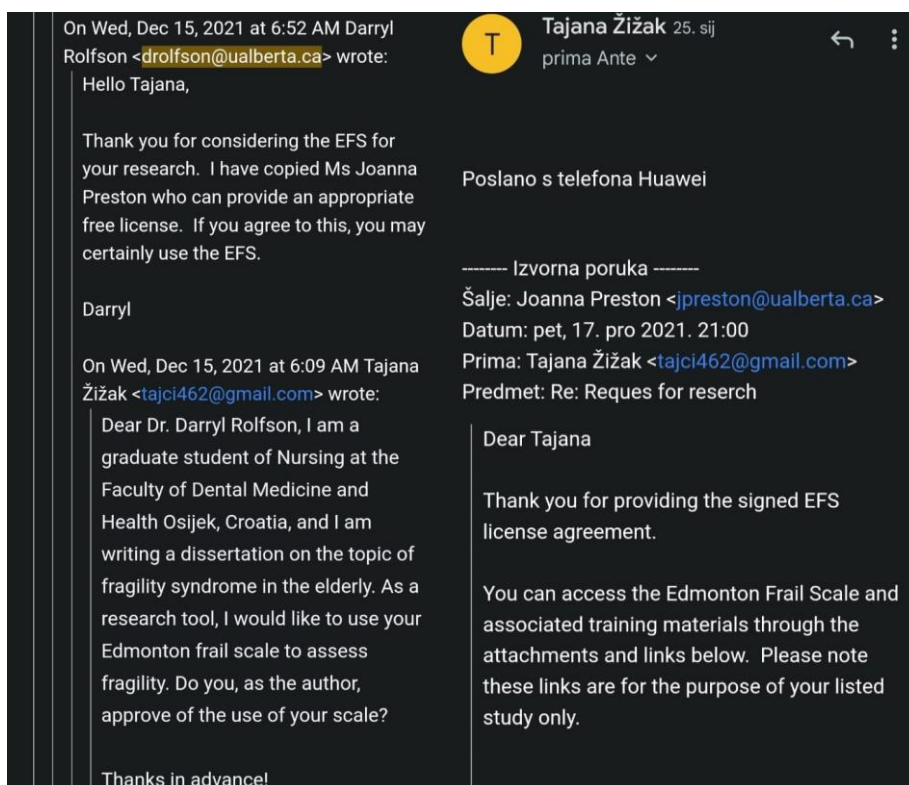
On Wed, Dec 15, 2021 at 6:52 AM Darryl Rolfson <drolfson@ualberta.ca> wrote:
Hello Tajana,

Thank you for considering the EFS for your research. I have copied Ms Joanna Preston who can provide an appropriate free license. If you agree to this, you may certainly use the EFS.

Darryl

On Wed, Dec 15, 2021 at 6:09 AM Tajana Žižak <tajci462@gmail.com> wrote:
Dear Dr. Darryl Rolfson, I am a graduate student of Nursing at the Faculty of Dental Medicine and Health Osijek, Croatia, and I am writing a dissertation on the topic of fragility syndrome in the elderly. As a research tool, I would like to use your Edmonton frail scale to assess fragility. Do you, as the author, approve of the use of your scale?

Thanks in advance!

T
Tajana Žižak 25. sij
prima Ante

Poslano s telefona Huawei

-------- Izvorna poruka --------
Šalje: Joanna Preston <jpreston@ualberta.ca>
Datum: pet, 17. pro 2021. 21:00
Prima: Tajana Žižak <tajci462@gmail.com>
Predmet: Re: Reques for reserch

Dear Tajana

Thank you for providing the signed EFS license agreement.

You can access the Edmonton Frail Scale and associated training materials through the attachments and links below. Please note these links are for the purpose of your listed study only.